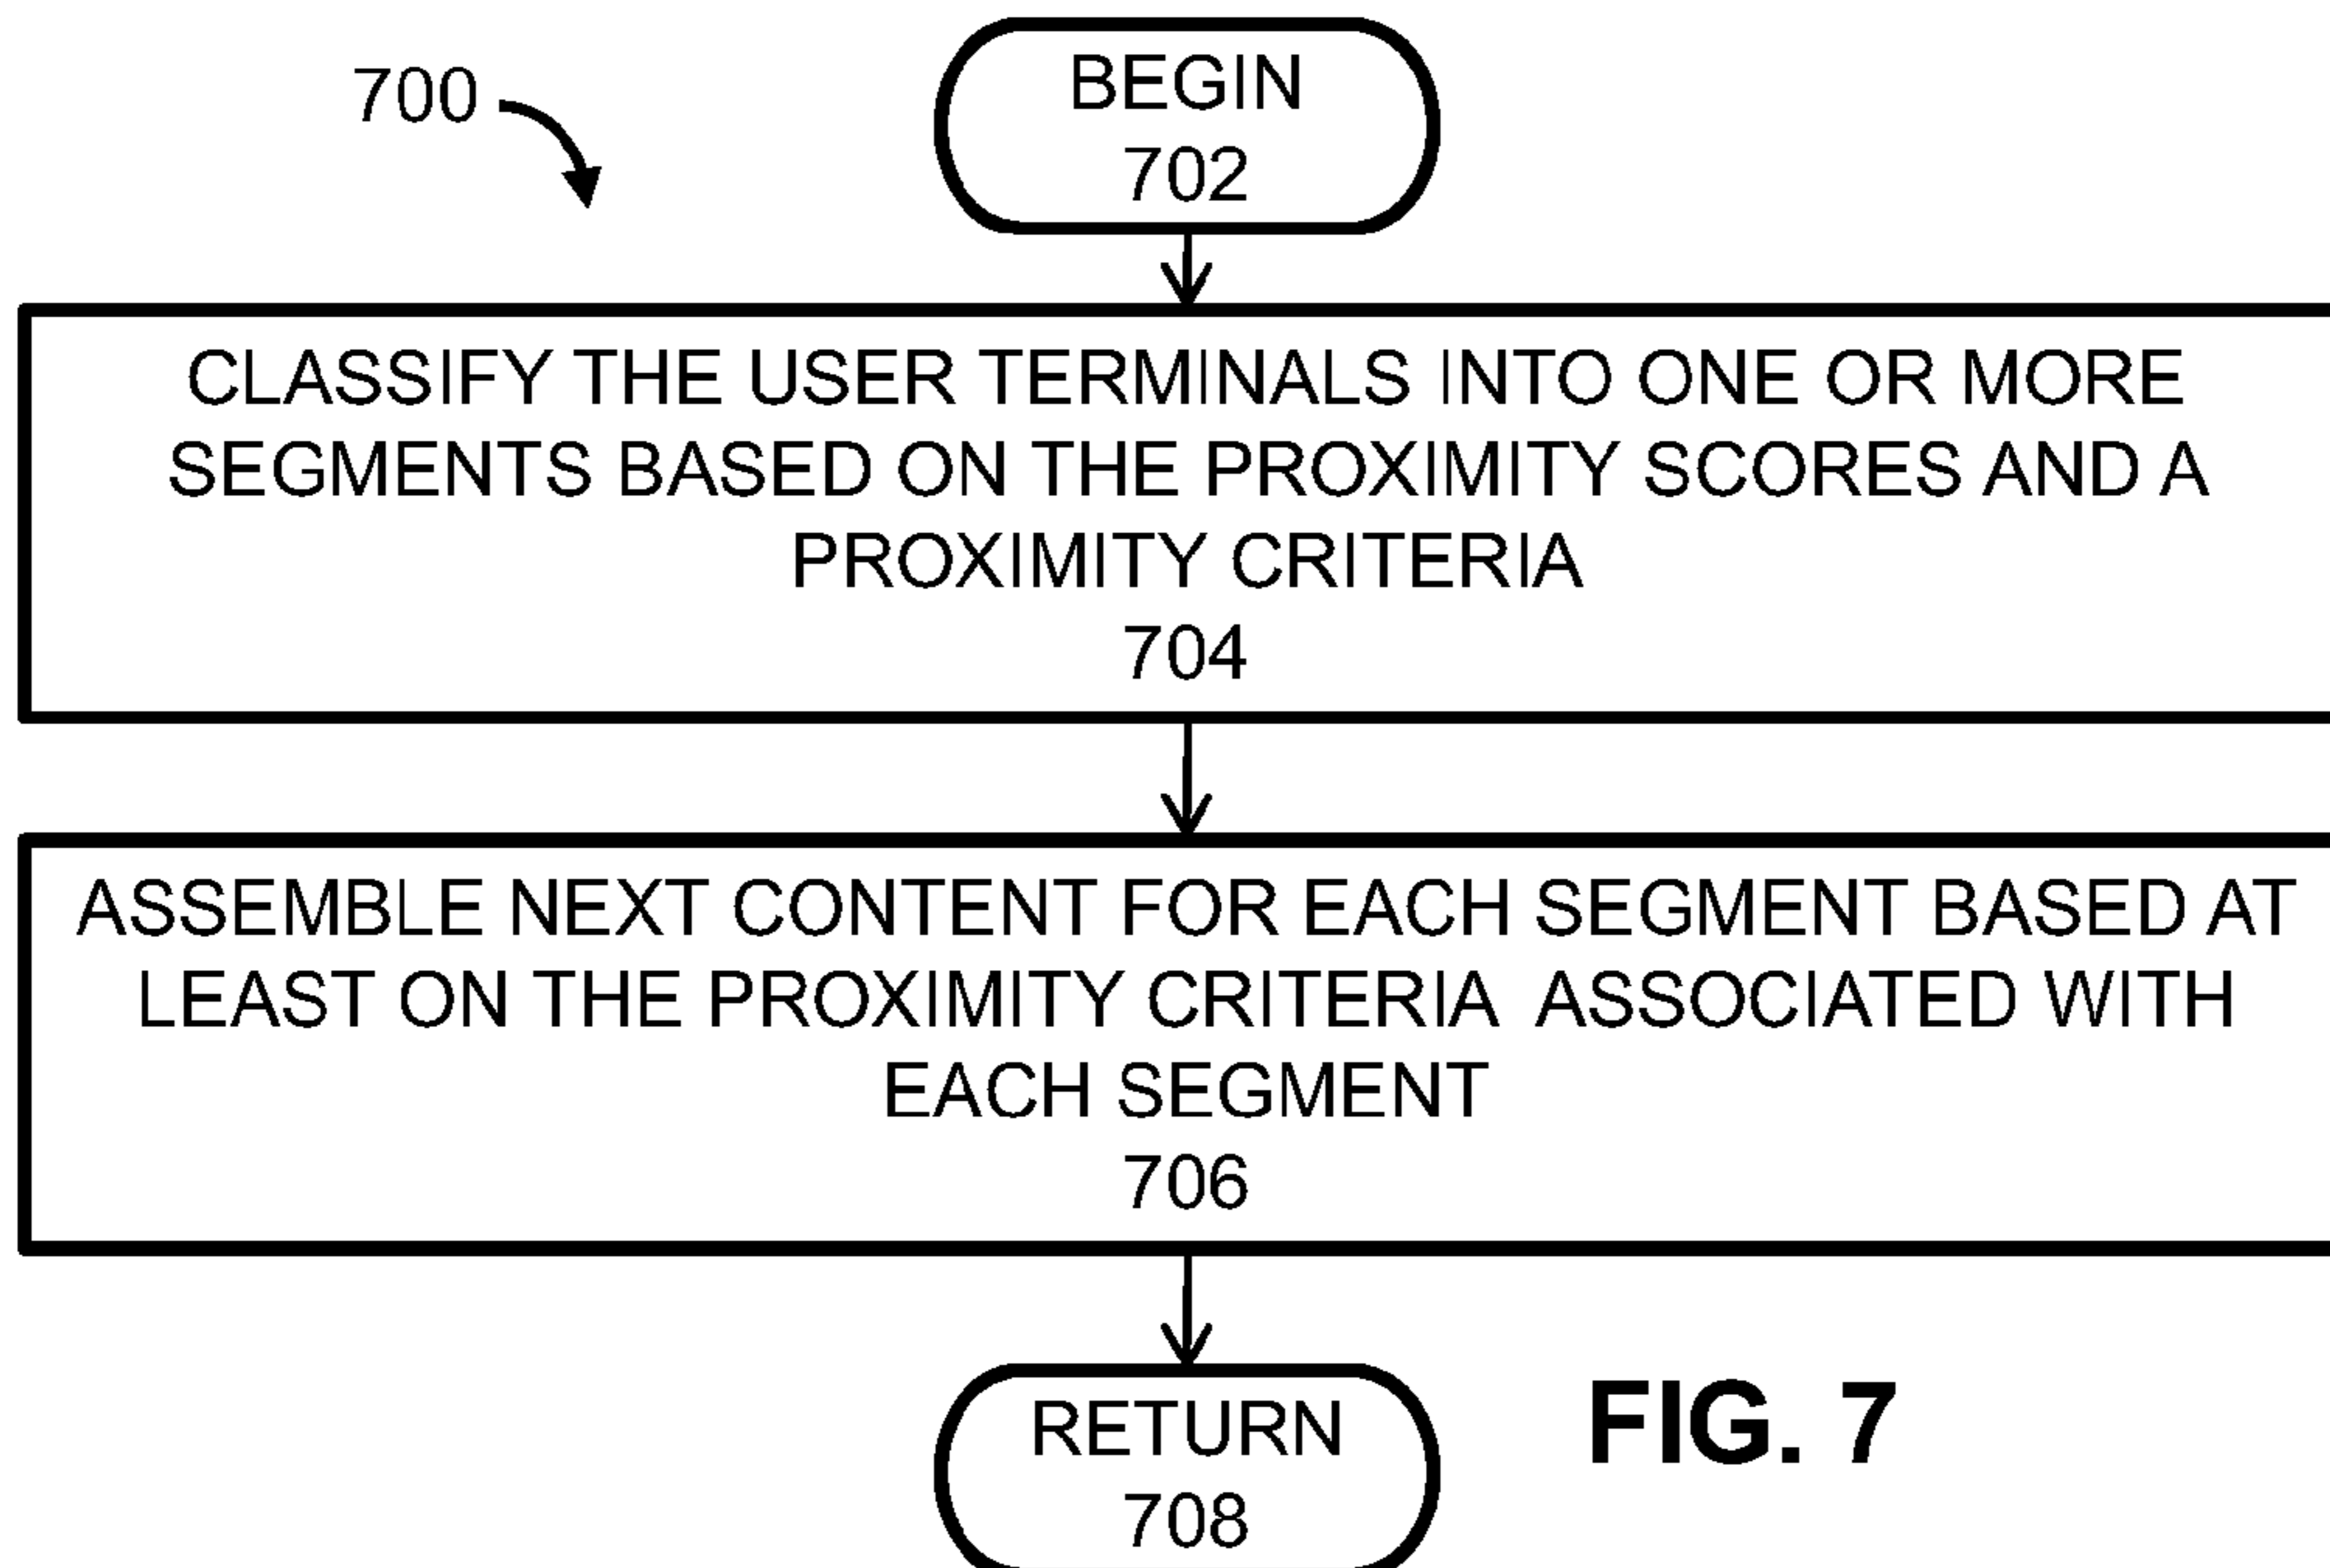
700

BEGIN
702

CLASSIFY THE USER TERMINALS INTO ONE OR MORE SEGMENTS BASED ON THE PROXIMITY SCORES AND A PROXIMITY CRITERIA
704

ASSEMBLE NEXT CONTENT FOR EACH SEGMENT BASED AT LEAST ON THE PROXIMITY CRITERIA ASSOCIATED WITH EACH SEGMENT
706

RETURN
708

FIG. 7